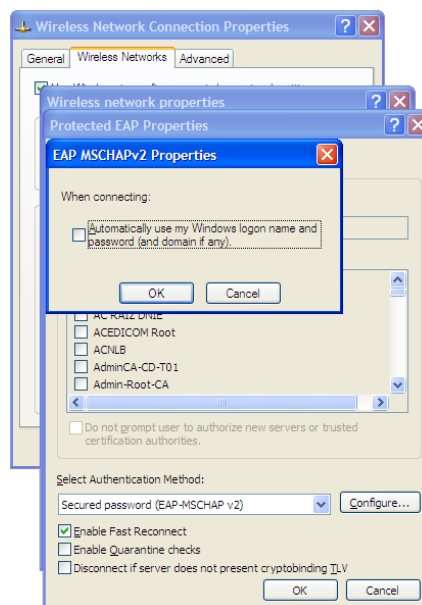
Wireless Network Connection Properties

General | Wireless Networks | Advanced

Wireless network properties

Protected EAP Properties

EAP MSCHAPv2 Properties

When connecting:

Automatically use my Windows logon name and password (and domain if any).

OK | Cancel

AC RAIZ DNIE
ACEDICOM Root
ACNLB
AdminCA-CD-T01
Admin-Root-CA

Do not prompt user to authorize new servers or trusted certification authorities.

Select Authentication Method:

Secured password (EAP-MSCHAP v2)

Configure...

Enable Fast Reconnect
Enable Quarantine checks
Disconnect if server does not present cryptobinding TLV

OK | Cancel